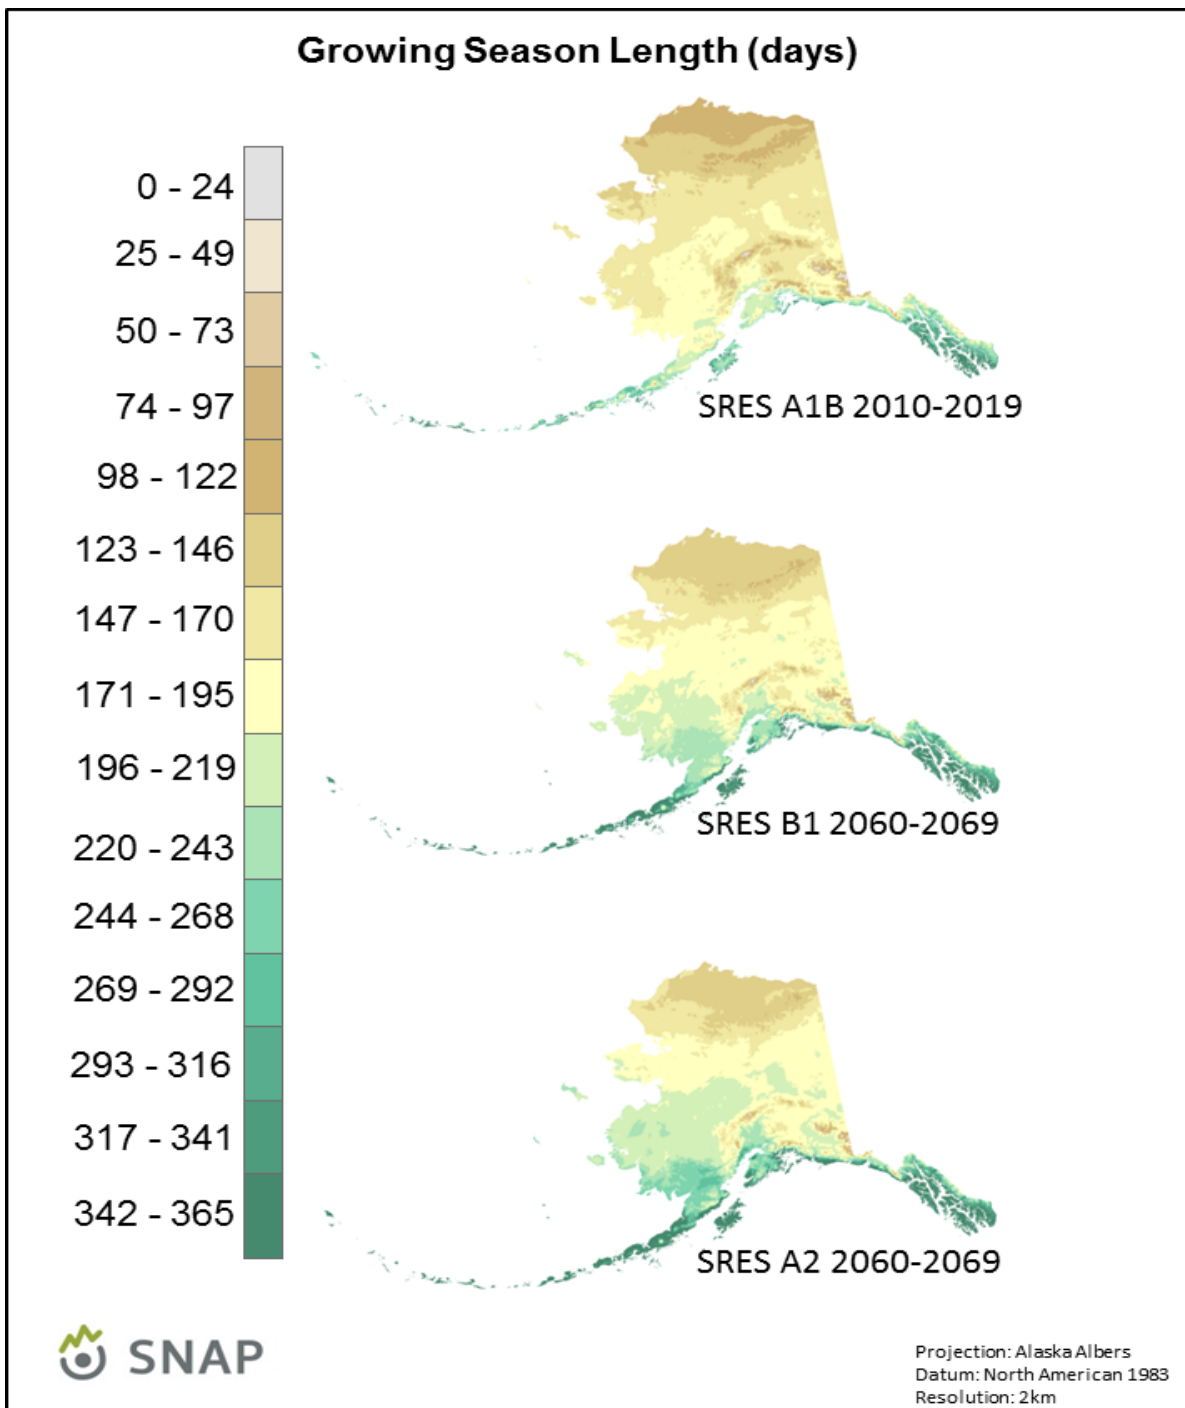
Growing Season Length (days)

0 - 24
25 - 49
50 - 73
74 - 97
98 - 122
123 - 146
147 - 170
171 - 195
196 - 219
220 - 243
244 - 268
269 - 292
293 - 316
317 - 341
342 - 365

SRES A1B 2010-2019

SRES B1 2060-2069

SRES A2 2060-2069

SNAP

Projection: Alaska Albers
Datum: North American 1983
Resolution: 2km